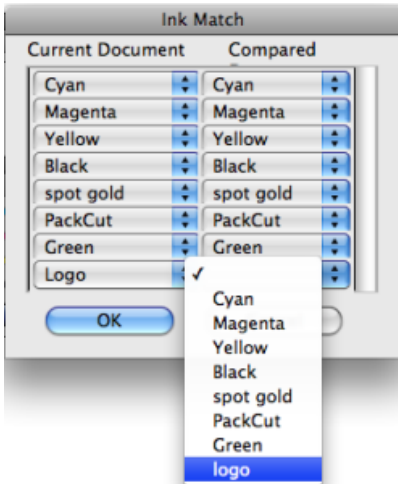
Ink Match

Current Document Compared

| Current Document | Compared |
|---|---|
| Cyan | Cyan |
| Magenta | Magenta |
| Yellow | Yellow |
| Black | Black |
| spot gold | spot gold |
| PackCut | PackCut |
| Green | Green |
| Logo | |

OK

✓
Cyan
Magenta
Yellow
Black
spot gold
PackCut
Green
logo